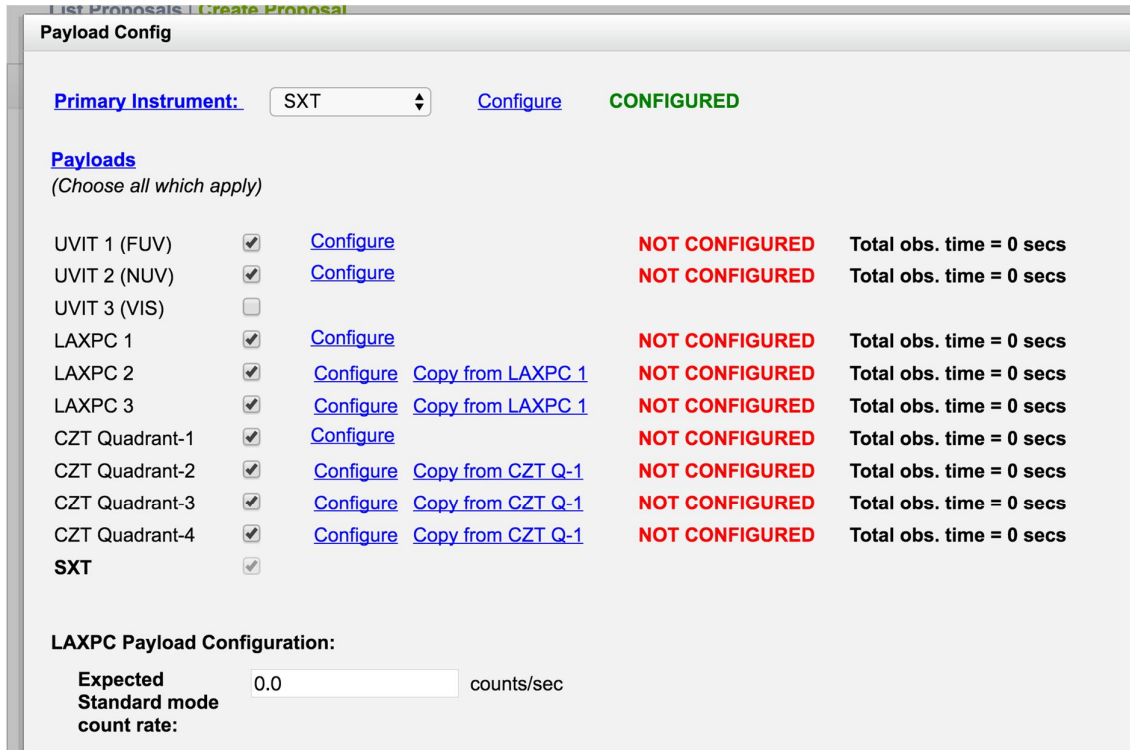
List Proposals | Create Proposal

Payload Config

Primary Instrument: SXT Configure CONFIGURED

Payloads
(Choose all which apply)

| | | | | | |
|---|---|---|---|---|---|
| UVIT 1 (FUV) | ✔ | Configure | | NOT CONFIGURED | Total obs. time = 0 secs |
| UVIT 2 (NUV) | ✔ | Configure | | NOT CONFIGURED | Total obs. time = 0 secs |
| UVIT 3 (VIS) | ☐ | | | | |
| LAXPC 1 | ✔ | Configure | | NOT CONFIGURED | Total obs. time = 0 secs |
| LAXPC 2 | ✔ | Configure | Copy from LAXPC 1 | NOT CONFIGURED | Total obs. time = 0 secs |
| LAXPC 3 | ✔ | Configure | Copy from LAXPC 1 | NOT CONFIGURED | Total obs. time = 0 secs |
| CZT Quadrant-1 | ✔ | Configure | | NOT CONFIGURED | Total obs. time = 0 secs |
| CZT Quadrant-2 | ✔ | Configure | Copy from CZT Q-1 | NOT CONFIGURED | Total obs. time = 0 secs |
| CZT Quadrant-3 | ✔ | Configure | Copy from CZT Q-1 | NOT CONFIGURED | Total obs. time = 0 secs |
| CZT Quadrant-4 | ✔ | Configure | Copy from CZT Q-1 | NOT CONFIGURED | Total obs. time = 0 secs |
| SXT | ✔ | | | | |

LAXPC Payload Configuration:

Expected Standard mode count rate: 0.0 counts/sec